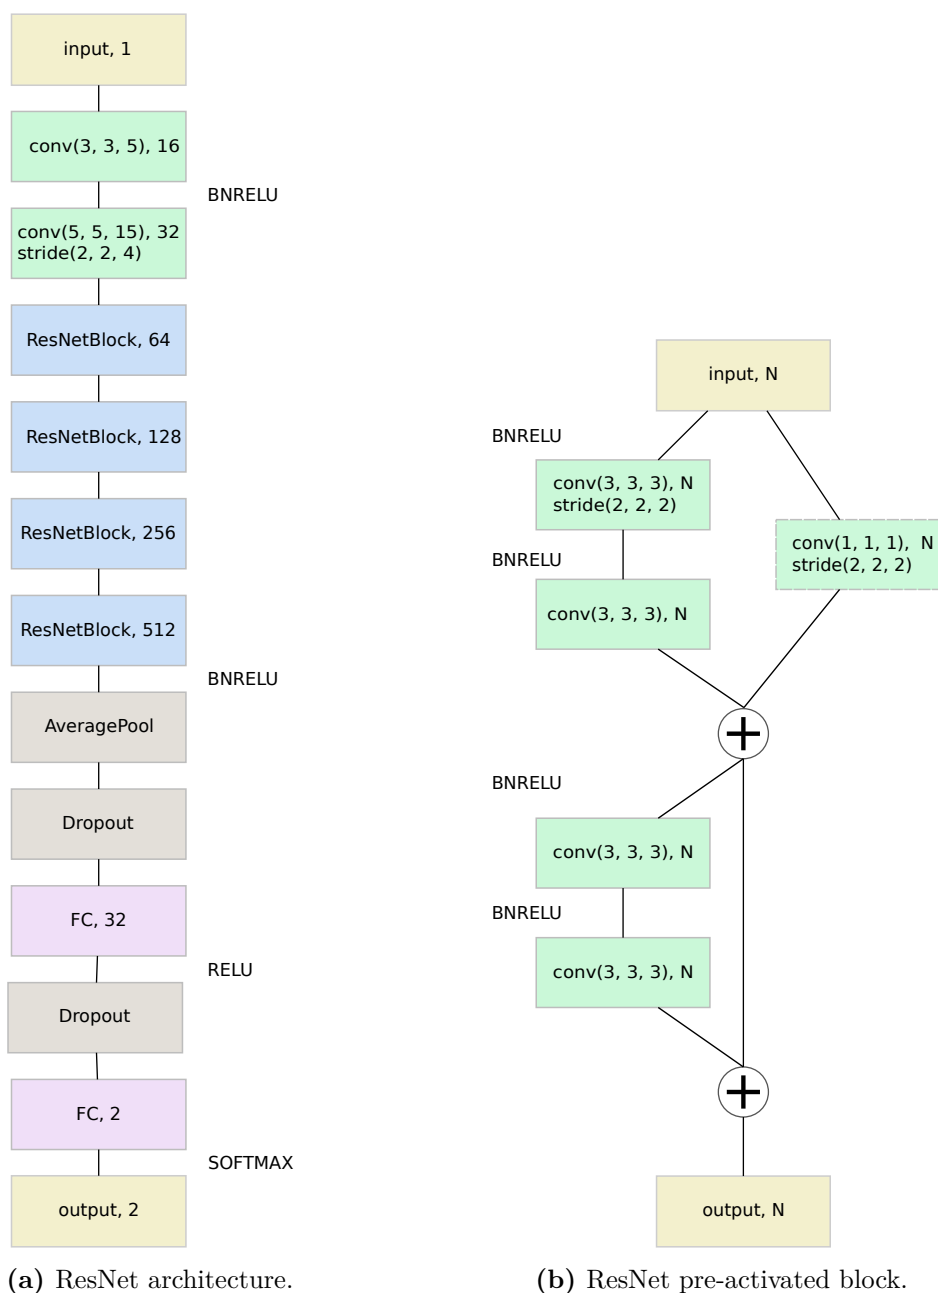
input, 1

conv(3, 3, 5), 16

BNRELU

conv(5, 5, 15), 32
stride(2, 2, 4)

ResNetBlock, 64

ResNetBlock, 128

ResNetBlock, 256

ResNetBlock, 512

BNRELU

AveragePool

Dropout

FC, 32

RELU

Dropout

FC, 2

SOFTMAX

output, 2

input, N

BNRELU

conv(3, 3, 3), N
stride(2, 2, 2)

conv(1, 1, 1), N
stride(2, 2, 2)

BNRELU

conv(3, 3, 3), N

+

BNRELU

conv(3, 3, 3), N

BNRELU

conv(3, 3, 3), N

+

output, N

**(a)** ResNet architecture.

**(b)** ResNet pre-activated block.